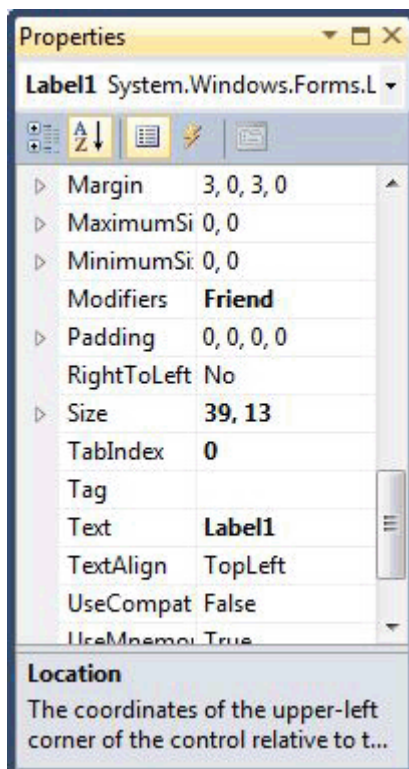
Properties

Label1 System.Windows.Forms.L

| | |
|---|---|
| Margin | 3, 0, 3, 0 |
| MaximumSi | 0, 0 |
| MinimumSi | 0, 0 |
| Modifiers | Friend |
| Padding | 0, 0, 0, 0 |
| RightToLeft | No |
| Size | 39, 13 |
| TabIndex | 0 |
| Tag | |
| Text | Label1 |
| TextAlign | TopLeft |
| UseCompat | False |
| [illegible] | True |

Location

The coordinates of the upper-left corner of the control relative to t...